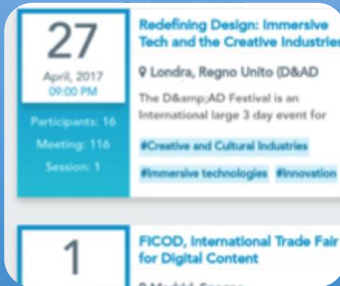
27
April, 2017
09:00 PM

Participants: 16
Meeting: 116
Session: 1

Redefining Design: Immersive Tech and the Creative Industries

Londra, Regno Unito (D&AD

The D&amp;AD Festival is an International large 3 day event for

#Creative and Cultural Industries

#Immersive technologies #Innovation

1

FICOD, International Trade Fair for Digital Content

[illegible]